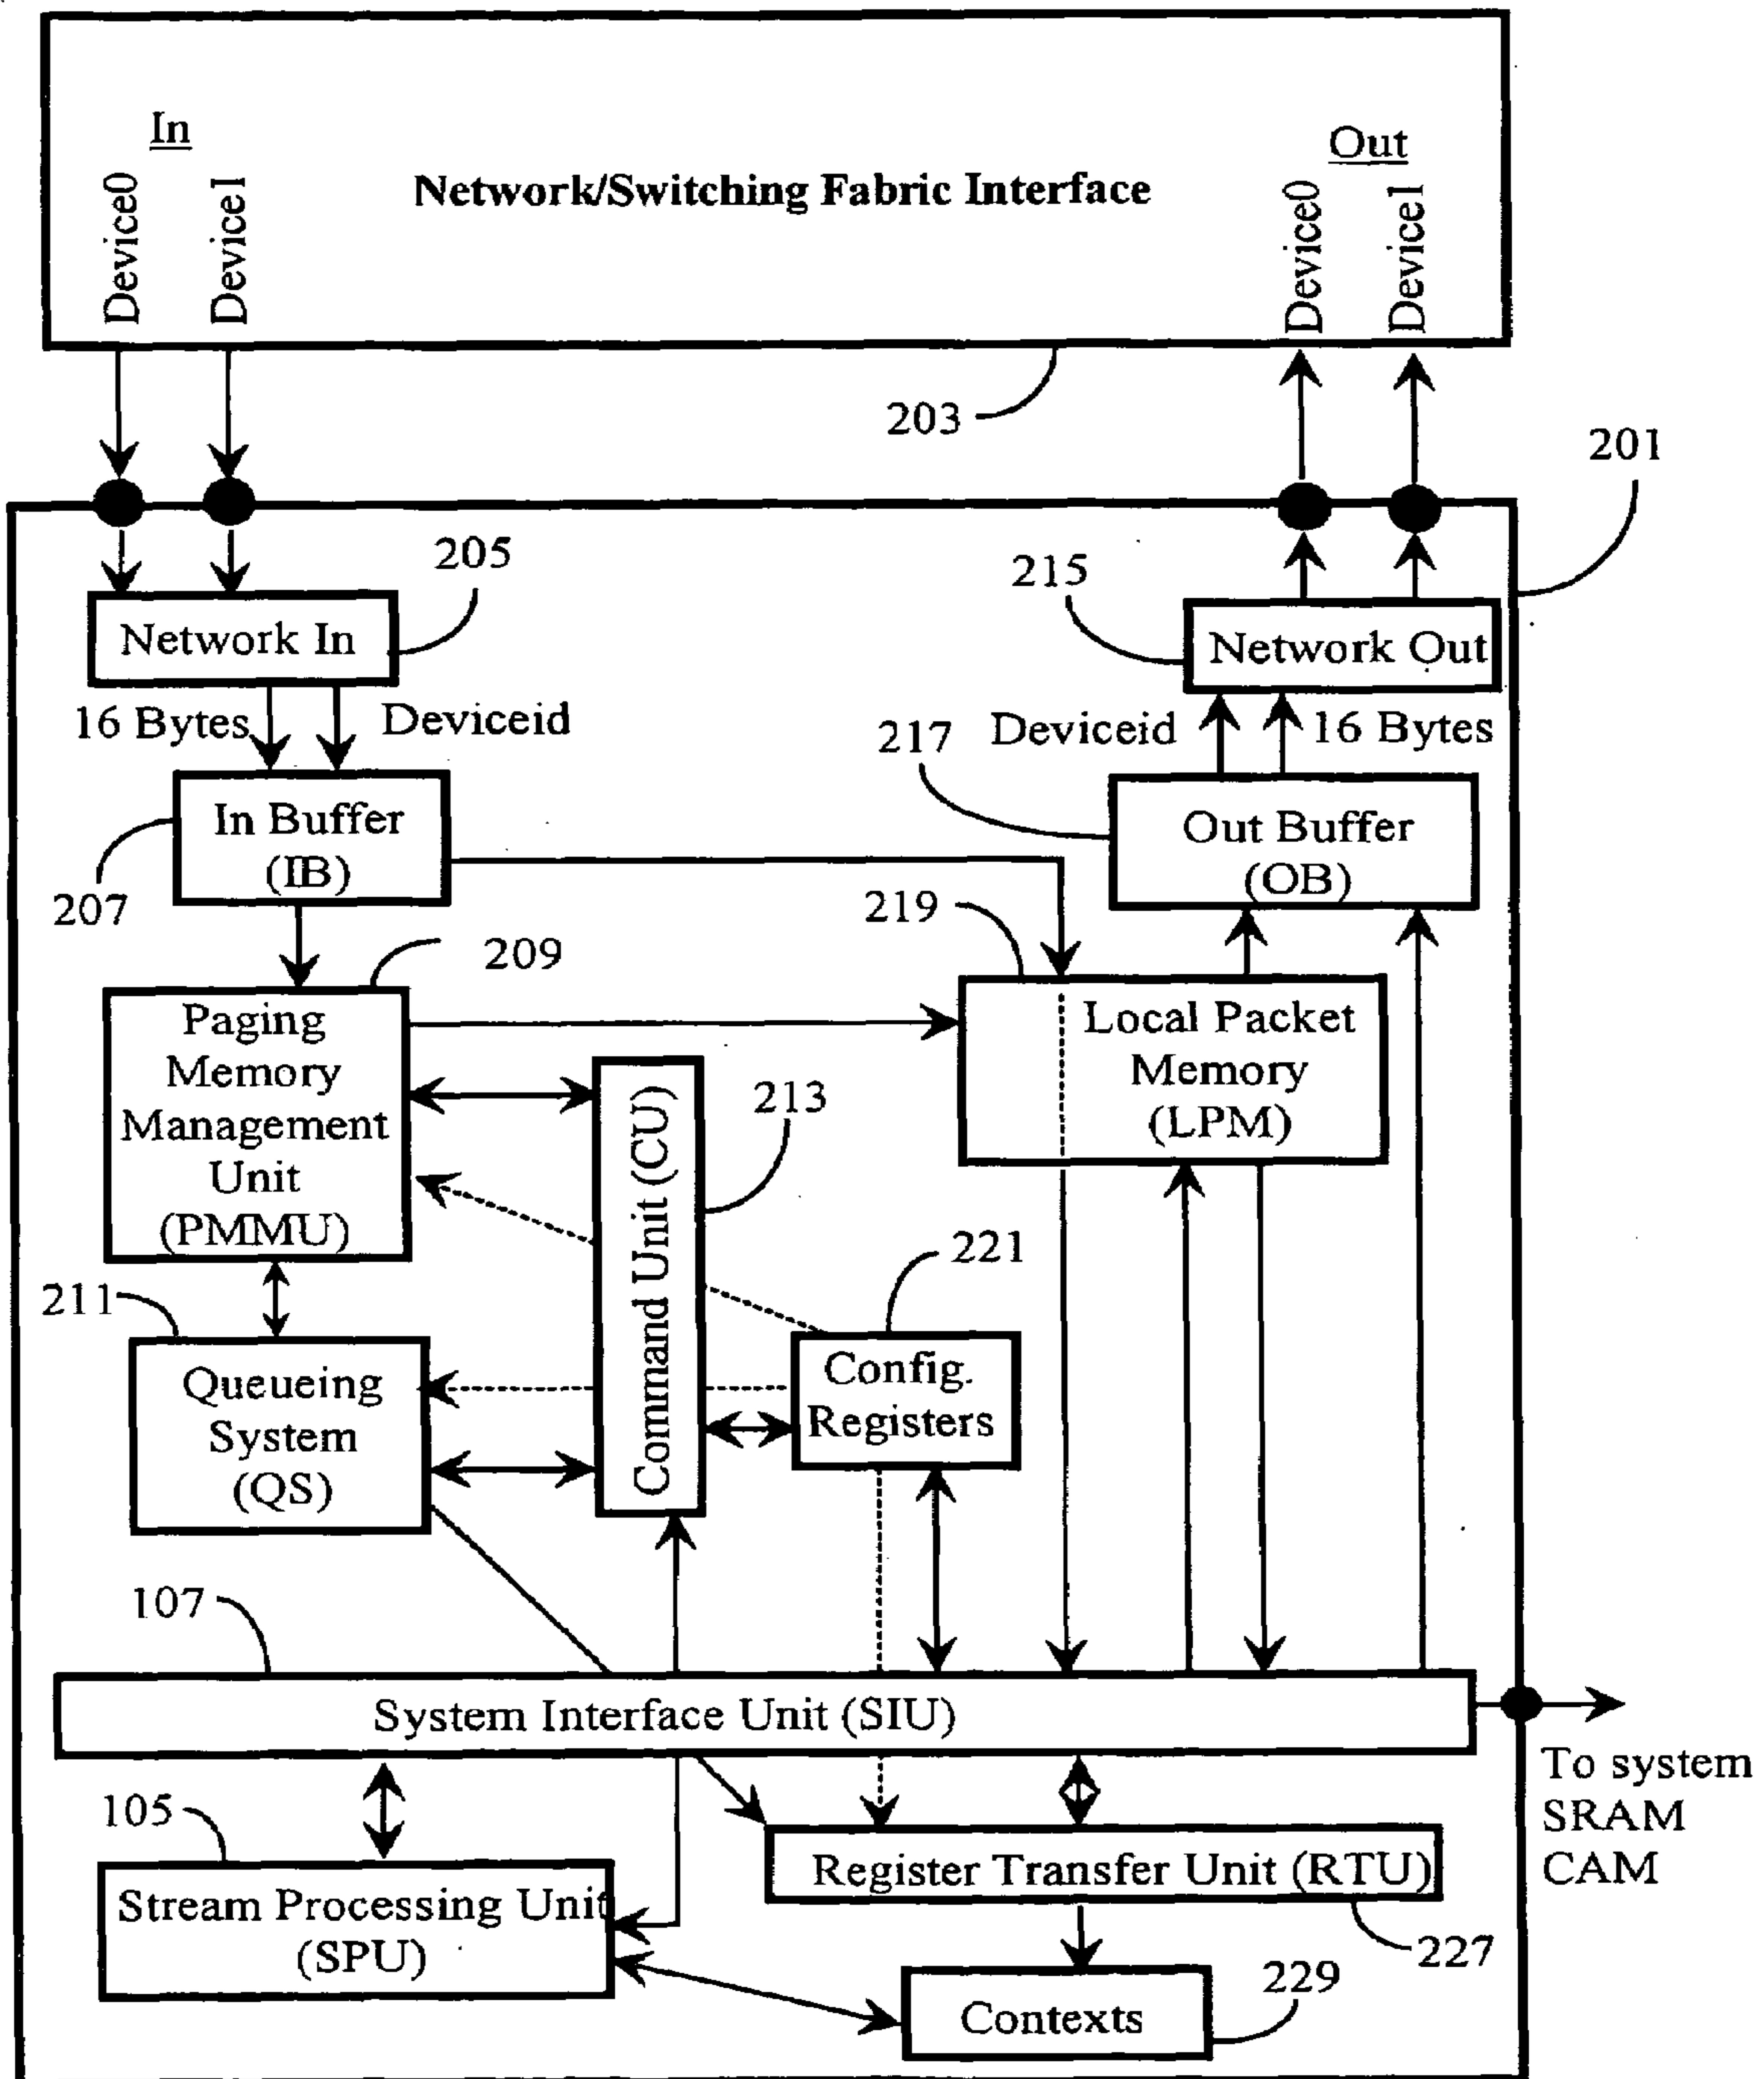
In
Device0
Device1
Network/Switching Fabric Interface
Out
Device0
Device1
203
201
205
215
Network In
Network Out
16 Bytes
Deviceid
217
Deviceid
16 Bytes
In Buffer (IB)
Out Buffer (OB)
207
219
209
Paging Memory Management Unit (PMMU)
Local Packet Memory (LPM)
213
Command Unit (CU)
221
211
Queueing System (QS)
Config. Registers
107
System Interface Unit (SIU)
To system SRAM CAM
105
Stream Processing Unit (SPU)
Register Transfer Unit (RTU)
227
229
Contexts